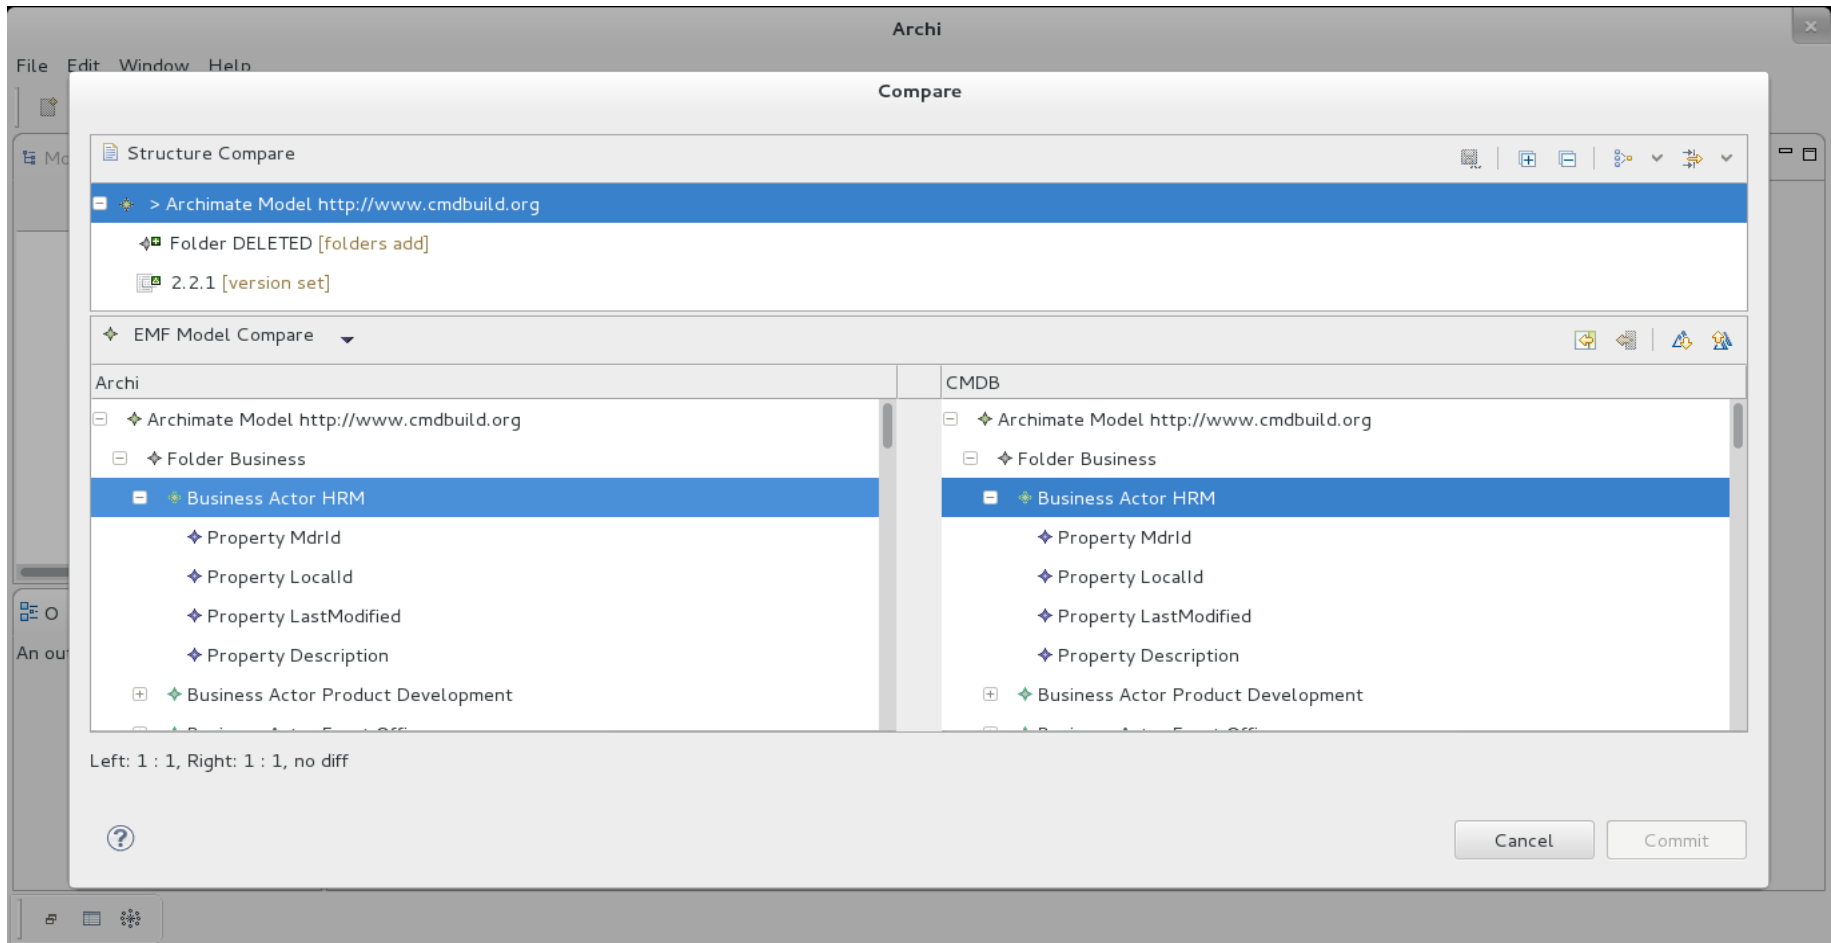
Archi

File Edit Window Help

Mo

O

An ou

Compare

Structure Compare

> Archimate Model http://www.cmdbuild.org

Folder DELETED [folders add]

2.2.1 [version set]

EMF Model Compare

| Archi | CMDB |
|---|---|
| Archimate Model http://www.cmdbuild.org | Archimate Model http://www.cmdbuild.org |
| Folder Business | Folder Business |
| Business Actor HRM | Business Actor HRM |
| Property MdrId | Property MdrId |
| Property LocalId | Property LocalId |
| Property LastModified | Property LastModified |
| Property Description | Property Description |
| Business Actor Product Development | Business Actor Product Development |

Left: 1 : 1, Right: 1 : 1, no diff

Cancel

Commit